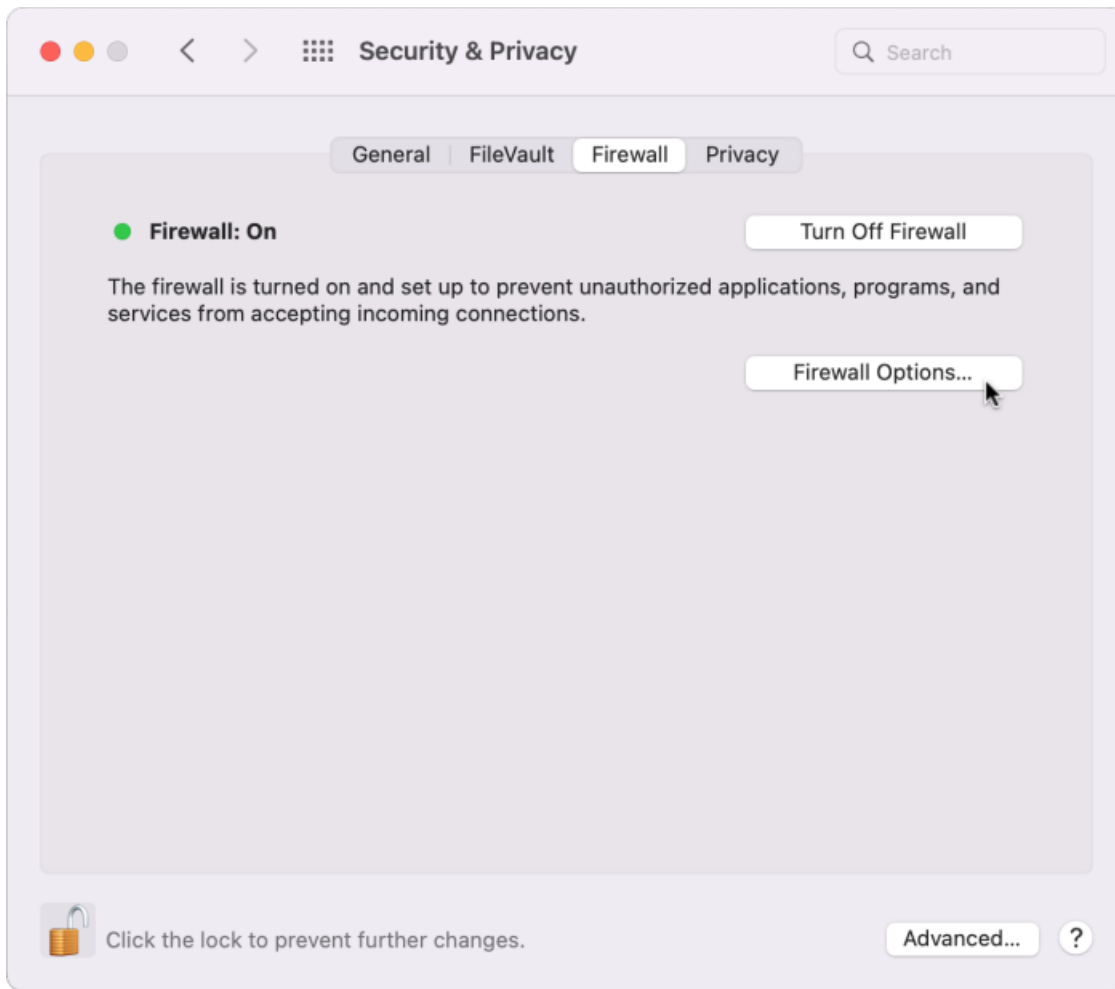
Security & Privacy

Search

General FileVault Firewall Privacy

Firewall: On

Turn Off Firewall

The firewall is turned on and set up to prevent unauthorized applications, programs, and services from accepting incoming connections.

Firewall Options...

Click the lock to prevent further changes.

Advanced...

?